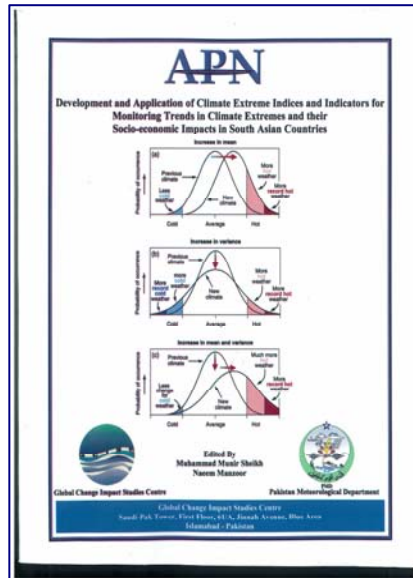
APN

Development and Application of Climate Extreme Indices and Indicators for Monitoring Trends in Climate Extremes and their Socio-economic Impacts in South Asian Countries

Increase in mean

(a)

Previous climate

Less cold weather

New climate

More hot weather

More record hot weather

Probability of occurrence

Cold

Average

Hot

Increase in variance

(b)

Previous climate

More record cold weather

more cold weather

New climate

More hot weather

More record hot weather

Probability of occurrence

Cold

Average

Hot

Increase in mean and variance

(c)

Previous climate

Less change for cold weather

New climate

Much more hot weather

More record hot weather

Probability of occurrence

Cold

Average

Hot

Edited By
Muhammad Munir Sheikh
Naeem Manzoor

Global Change Impact Studies Centre

Pakistan Meteorological Department

Global Change Impact Studies Centre
Saudi Pak Tower, First Floor, 61-A, Jinnah Avenue, Blue Area
Islamabad - Pakistan